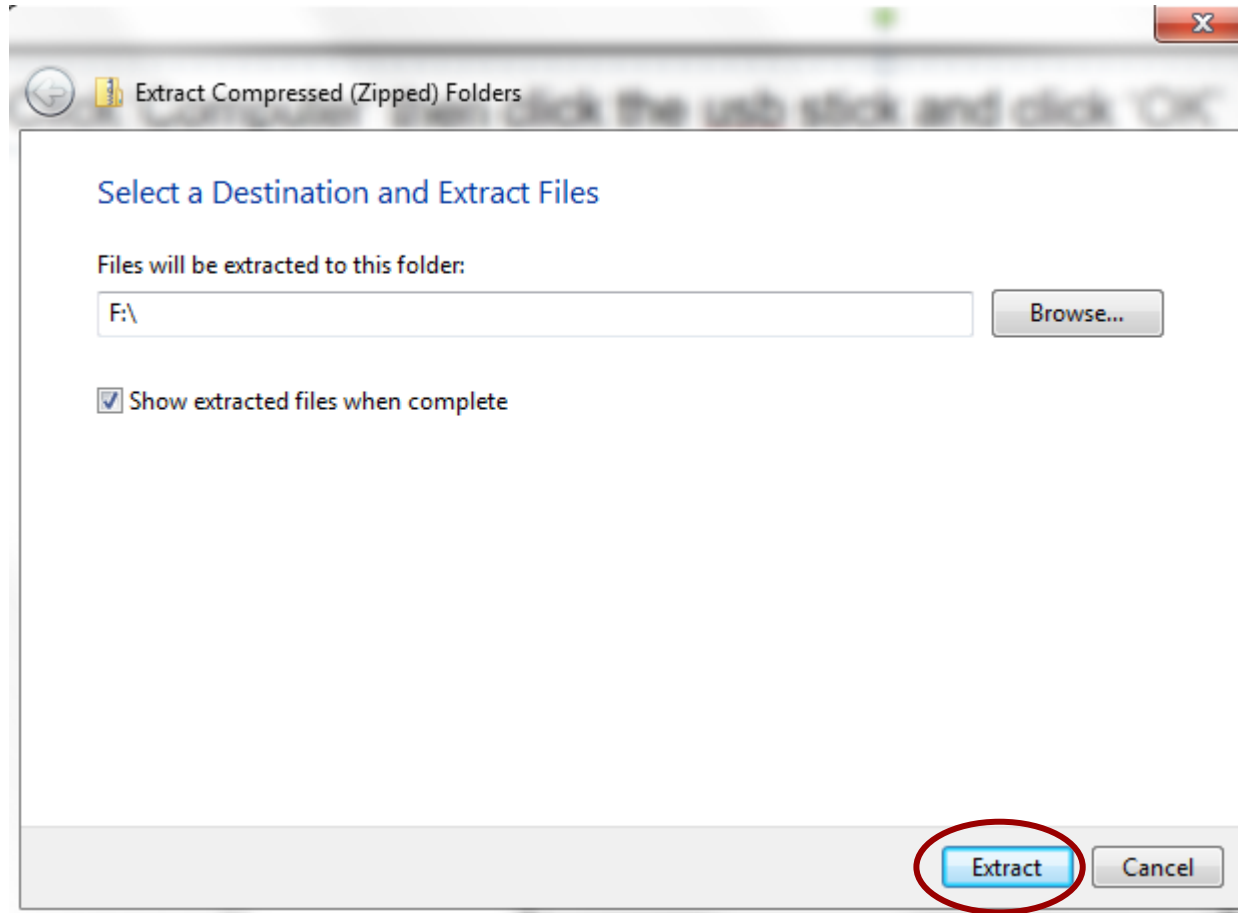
Extract Compressed (Zipped) Folders

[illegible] Computer' then click the usb stick and click 'OK'

Select a Destination and Extract Files

Files will be extracted to this folder:

F:\

Browse...

Show extracted files when complete

Extract

Cancel